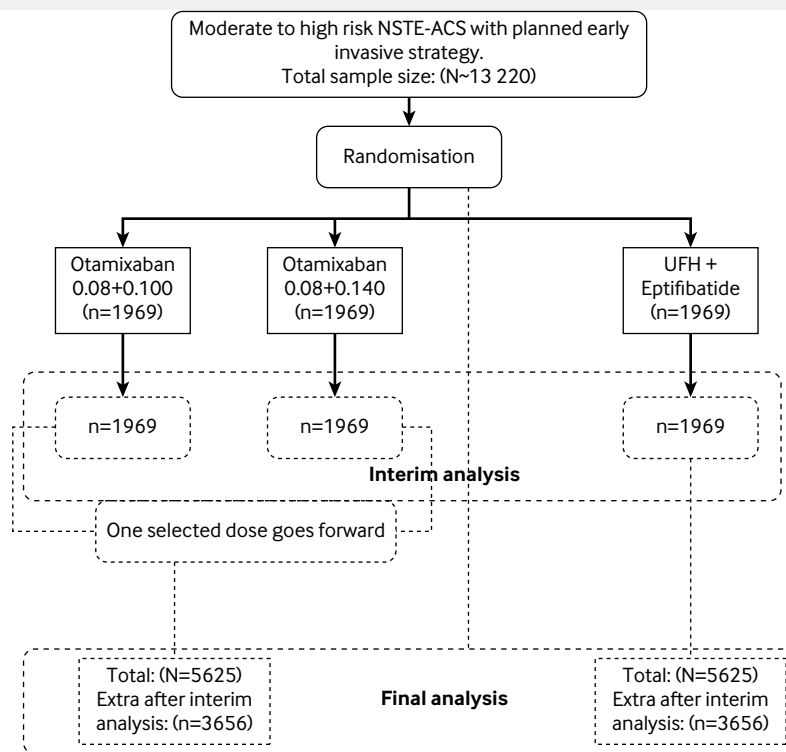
Moderate to high risk NSTE-ACS with planned early invasive strategy.
Total sample size: (N~13 220)

Randomisation

Otamixaban
0.08+0.100
(n=1969)

Otamixaban
0.08+0.140
(n=1969)

UFH +
Eptifibatide
(n=1969)

n=1969

n=1969

n=1969

Interim analysis

One selected dose goes forward

Total: (N=5625)
Extra after interim analysis: (n=3656)

Final analysis

Total: (N=5625)
Extra after interim analysis: (n=3656)